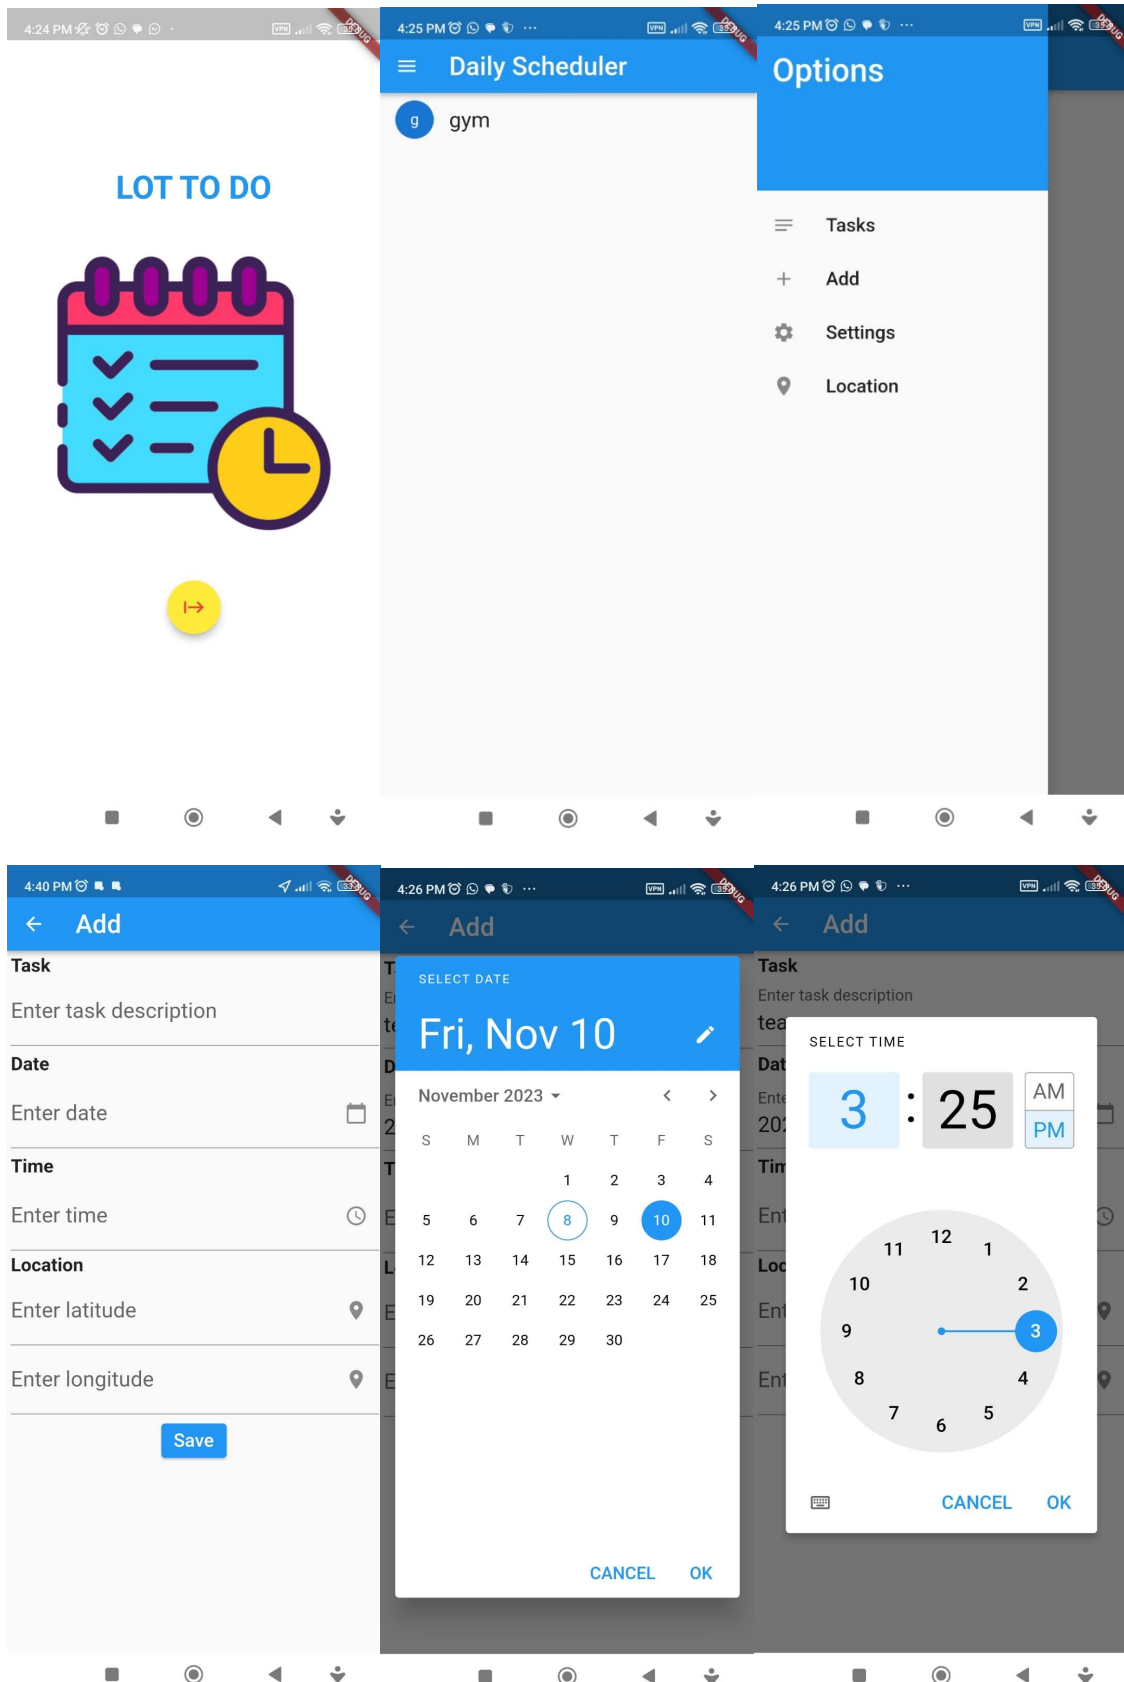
4:24 PM

LOT TO DO

4:25 PM

Daily Scheduler

g gym

4:25 PM

Options

Tasks

Add

Settings

Location

4:40 PM

Add

Task

Enter task description

Date

Enter date

Time

Enter time

Location

Enter latitude

Enter longitude

Save

4:26 PM

Add

SELECT DATE

Fri, Nov 10

November 2023

| S | M | T | W | T | F | S |
|---|---|---|---|---|---|---|
| | | | 1 | 2 | 3 | 4 |
| 5 | 6 | 7 | 8 | 9 | 10 | 11 |
| 12 | 13 | 14 | 15 | 16 | 17 | 18 |
| 19 | 20 | 21 | 22 | 23 | 24 | 25 |
| 26 | 27 | 28 | 29 | 30 | | |

CANCEL OK

4:26 PM

Add

Task

Enter task description

tea

SELECT TIME

3 : 25 AM PM

12 1 2 3 4 5 6 7 8 9 10 11

CANCEL OK